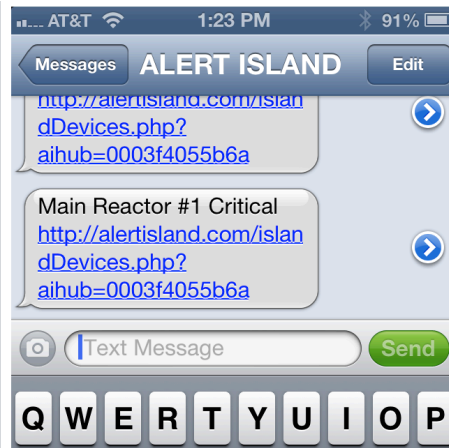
AT&T 1:23 PM 91%

Messages ALERT ISLAND Edit

http://alertisland.com/islandDevices.php?aihub=0003f4055b6a

Main Reactor #1 Critical http://alertisland.com/islandDevices.php?aihub=0003f4055b6a

Text Message Send

Q W E R T Y U I O P